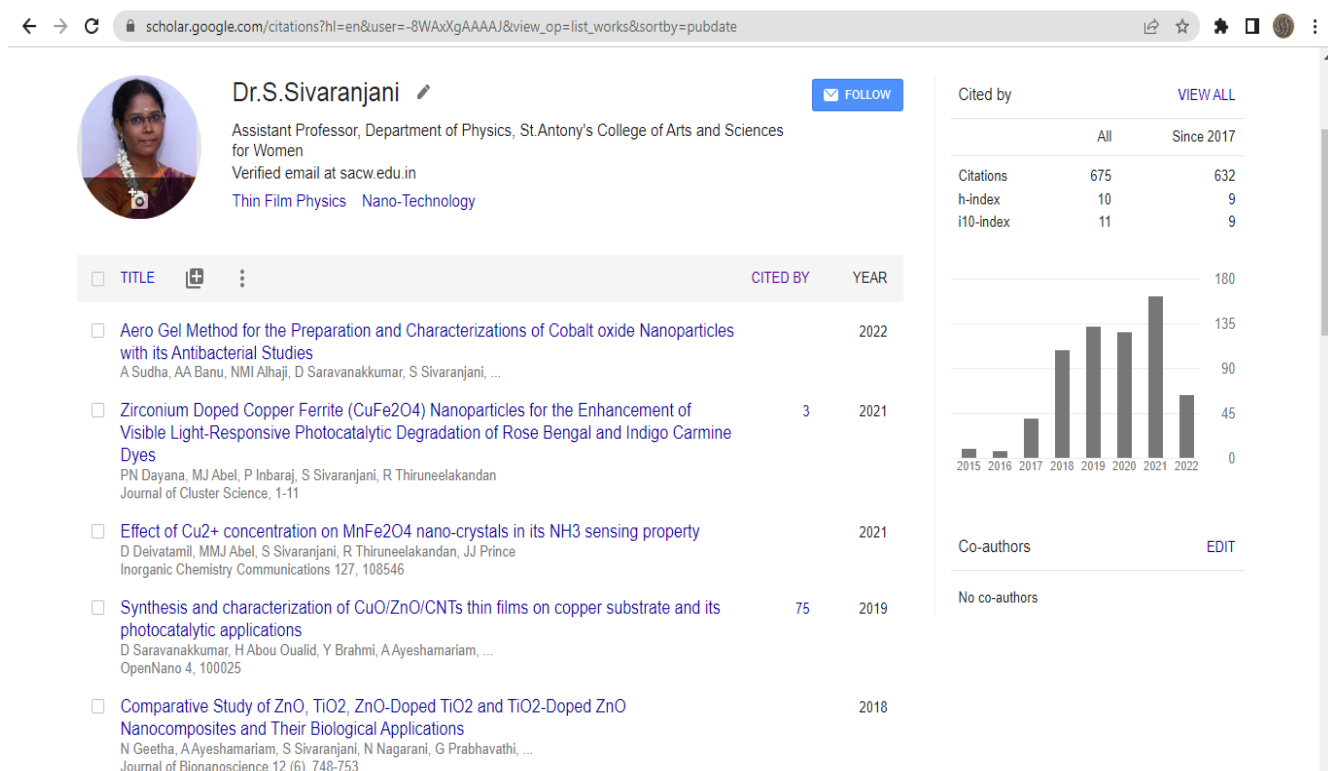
scholar.google.com/citations?hl=en&user=-8WAxXgAAAAJ&view_op=list_works&sortby=pubdate

Dr.S.Sivaranjani

FOLLOW

Assistant Professor, Department of Physics, St.Antony's College of Arts and Sciences for Women
Verified email at sacw.edu.in
Thin Film Physics Nano-Technology

TITLE CITED BY YEAR

Aero Gel Method for the Preparation and Characterizations of Cobalt oxide Nanoparticles with its Antibacterial Studies
A Sudha, AA Banu, NMI Alhaji, D Saravanakkumar, S Sivaranjani, ...
2022

Zirconium Doped Copper Ferrite (CuFe2O4) Nanoparticles for the Enhancement of Visible Light-Responsive Photocatalytic Degradation of Rose Bengal and Indigo Carmine Dyes
PN Dayana, MJ Abel, P Inbaraj, S Sivaranjani, R Thiruneelakandan
Journal of Cluster Science, 1-11
3 2021

Effect of Cu2+ concentration on MnFe2O4 nano-crystals in its NH3 sensing property
D Deivatamil, MMJ Abel, S Sivaranjani, R Thiruneelakandan, JJ Prince
Inorganic Chemistry Communications 127, 108546
2021

Synthesis and characterization of CuO/ZnO/CNTs thin films on copper substrate and its photocatalytic applications
D Saravanakkumar, H Abou Oualid, Y Brahmi, A Ayeshamariam, ...
OpenNano 4, 100025
75 2019

Comparative Study of ZnO, TiO2, ZnO-Doped TiO2 and TiO2-Doped ZnO Nanocomposites and Their Biological Applications
N Geetha, A Ayeshamariam, S Sivaranjani, N Nagarani, G Prabhavathi, ...
Journal of Bionanoscience 12 (6), 748-753
2018

Cited by VIEW ALL

| | All | Since 2017 |
|---|---|---|
| Citations | 675 | 632 |
| h-index | 10 | 9 |
| i10-index | 11 | 9 |

180
135
90
45
0
2015 2016 2017 2018 2019 2020 2021 2022

Co-authors EDIT

No co-authors